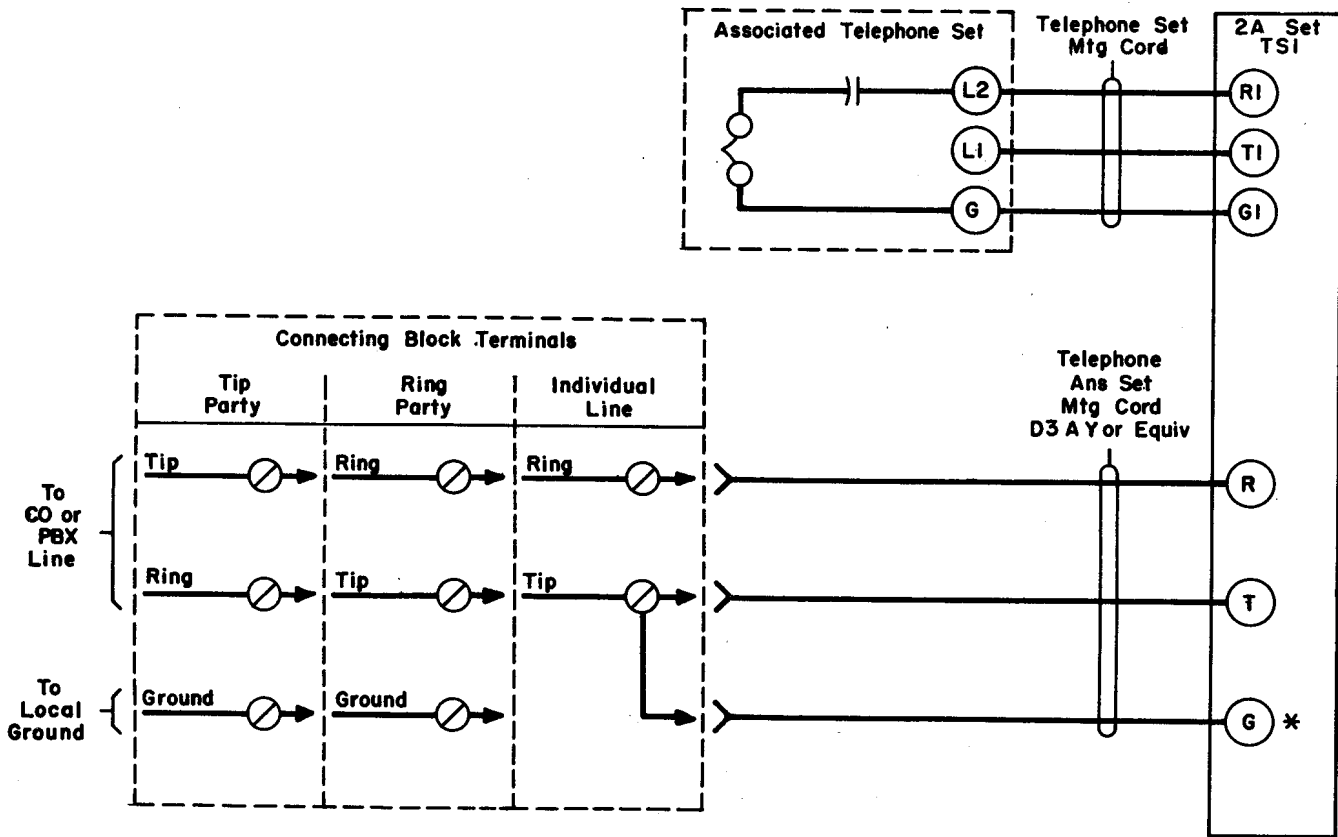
Associated Telephone Set

L2

L1

G

Telephone Set Mtg Cord

2A Set TSI

RI

TI

GI

Connecting Block Terminals

| Tip Party | Ring Party | Individual Line |
|---|---|---|
| Tip | Ring | Ring |
| Ring | Tip | Tip |
| Ground | Ground | |

To CO or PBX Line

To Local Ground

Telephone Ans Set Mtg Cord D3 A Y or Equiv

R

T

G *